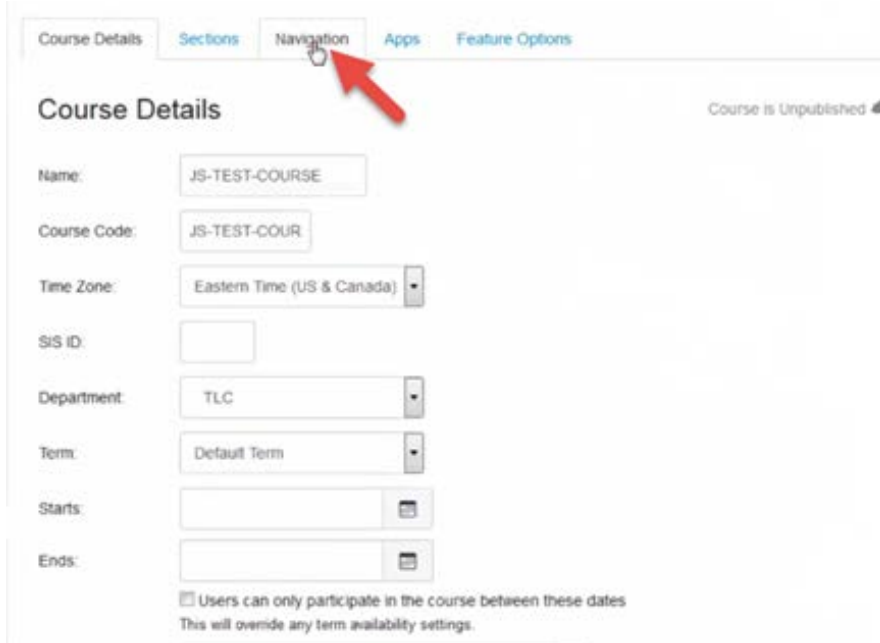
Course Details Sections Navigation Apps Feature Options

Course Details

Course is Unpublished

Name: JS-TEST-COURSE

Course Code: JS-TEST-COUR

Time Zone: Eastern Time (US & Canada)

SIS ID:

Department: TLC

Term: Default Term

Starts:

Ends:

Users can only participate in the course between these dates
This will override any term availability settings.